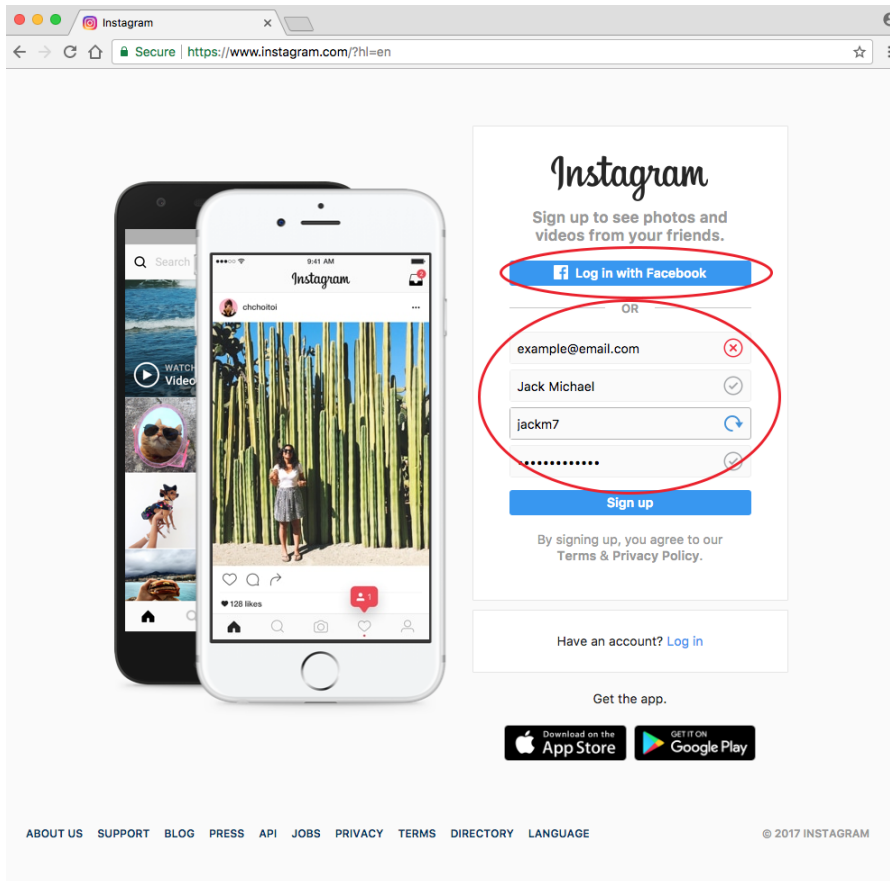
Instagram

Secure https://www.instagram.com/?hl=en

Search

WATCH Video

9:41 AM

Instagram

chchoitoi

128 likes

1

Instagram

Sign up to see photos and videos from your friends.

Log in with Facebook

OR

example@email.com

Jack Michael

jackm7

••••••••••••

Sign up

By signing up, you agree to our Terms & Privacy Policy.

Have an account? Log in

Get the app.

Download on the App Store

GET IT ON Google Play

ABOUT US SUPPORT BLOG PRESS API JOBS PRIVACY TERMS DIRECTORY LANGUAGE

© 2017 INSTAGRAM